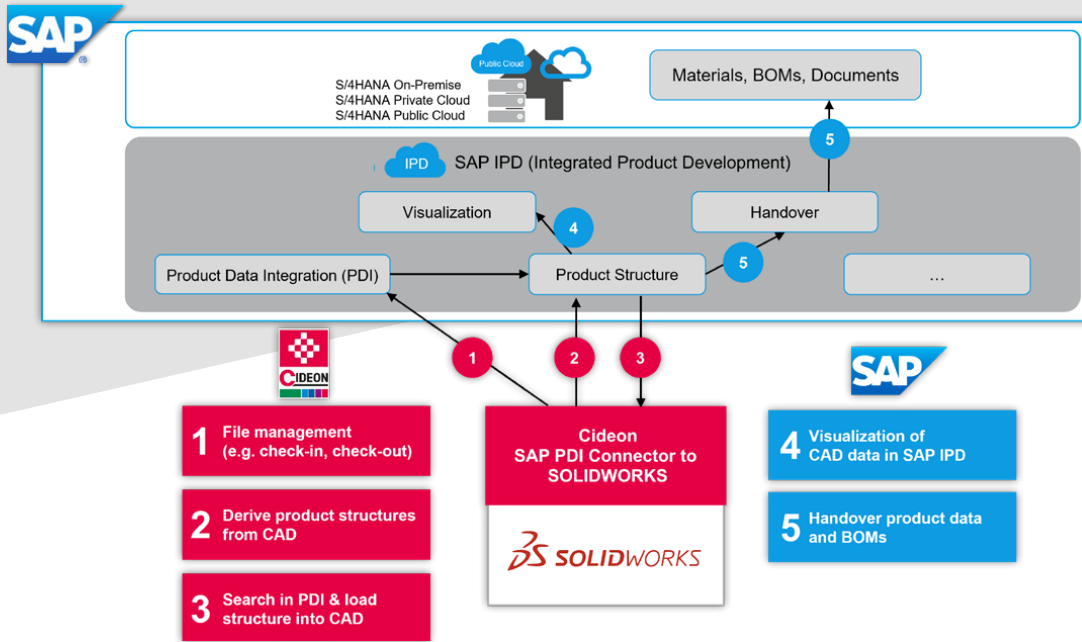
SAP

Public Cloud

S/4HANA On-Premise
S/4HANA Private Cloud
S/4HANA Public Cloud

Materials, BOMs, Documents

5

IPD SAP IPD (Integrated Product Development)

Visualization

4

Handover

Product Data Integration (PDI)

Product Structure

5

...

1

2

3

CIDEON

SAP

1 File management (e.g. check-in, check-out)

2 Derive product structures from CAD

3 Search in PDI & load structure into CAD

Cideon SAP PDI Connector to SOLIDWORKS

SOLIDWORKS

4 Visualization of CAD data in SAP IPD

5 Handover product data and BOMs